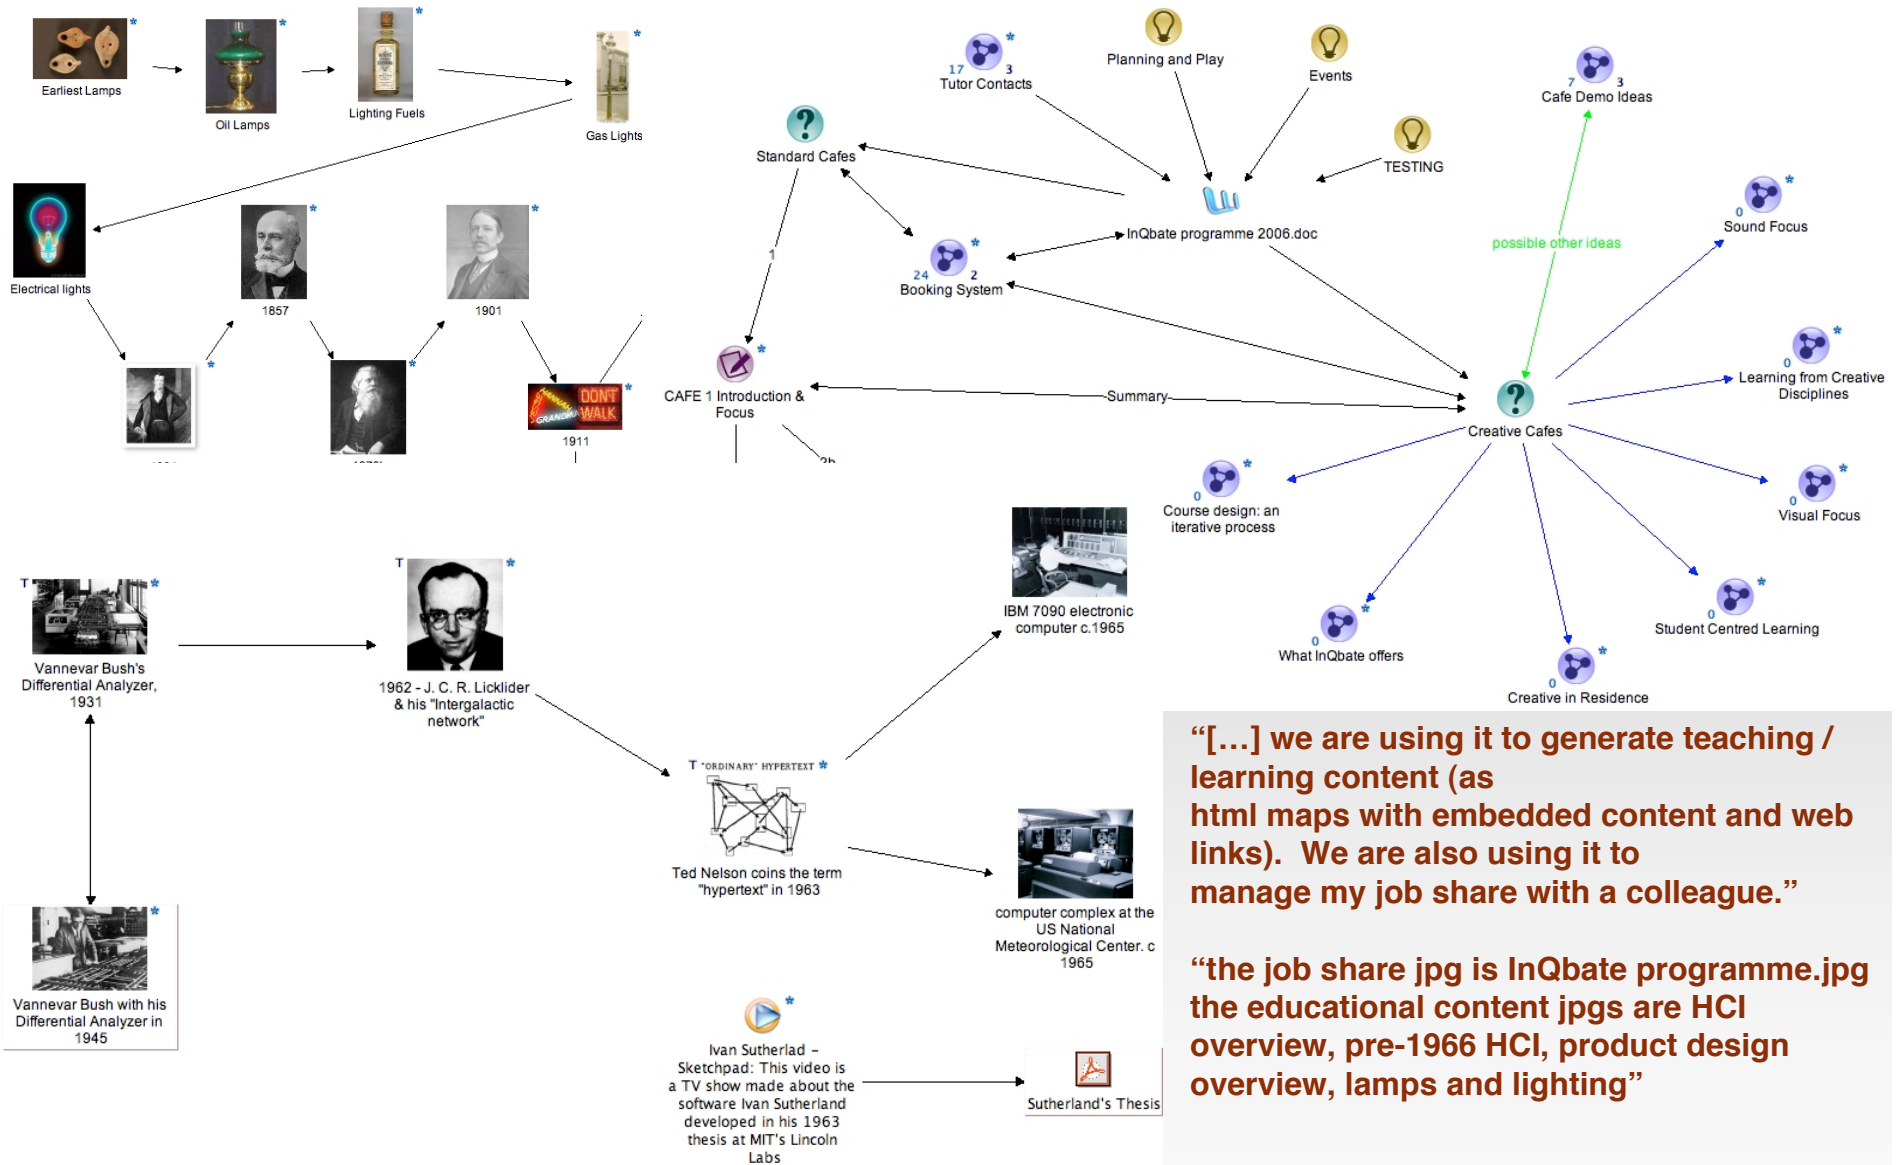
Earliest Lamps

Oil Lamps

Lighting Fuels

Gas Lights

Electrical lights

1857

1901

DONT WALK

1911

17 3
Tutor Contacts

Planning and Play

Events

TESTING

Standard Cafes

InQbate programme 2006.doc

24 2
Booking System

1

CAFE 1 Introduction & Focus

Summary

7 3
Cafe Demo Ideas

possible other ideas

0
Sound Focus

0
Learning from Creative Disciplines

Creative Cafes

0
Course design: an iterative process

0
Visual Focus

0
What InQbate offers

0
Student Centred Learning

0
Creative in Residence

Vannevar Bush's Differential Analyzer, 1931

1962 - J. C. R. Licklider & his "Intergalactic network"

IBM 7090 electronic computer c.1965

"ORDINARY" HYPERTEXT

Ted Nelson coins the term "hypertext" in 1963

computer complex at the US National Meteorological Center. c 1965

Vannevar Bush with his Differential Analyzer in 1945

Ivan Sutherland – Sketchpad: This video is a TV show made about the software Ivan Sutherland developed in his 1963 thesis at MIT's Lincoln Labs

Sutherland's Thesis

“[…] we are using it to generate teaching / learning content (as html maps with embedded content and web links). We are also using it to manage my job share with a colleague.”

“the job share jpg is InQbate programme.jpg the educational content jpgs are HCI overview, pre-1966 HCI, product design overview, lamps and lighting”